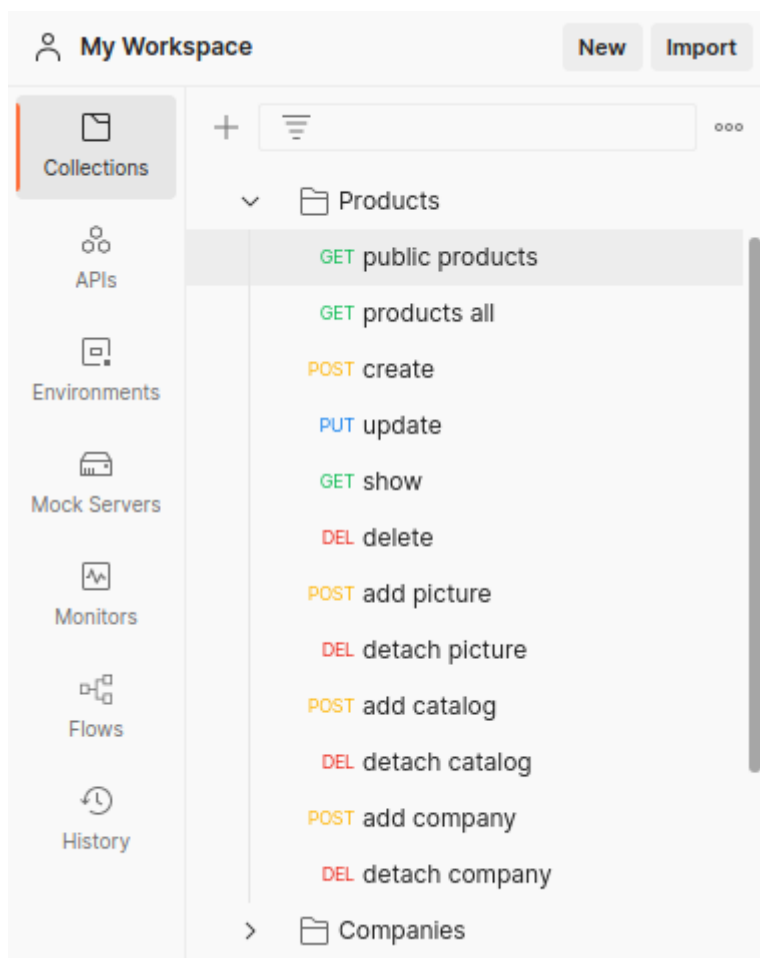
My Workspace
New
Import

Collections
APIs
Environments
Mock Servers
Monitors
Flows
History

+
ooo

Products
GET public products
GET products all
POST create
PUT update
GET show
DEL delete
POST add picture
DEL detach picture
POST add catalog
DEL detach catalog
POST add company
DEL detach company
Companies